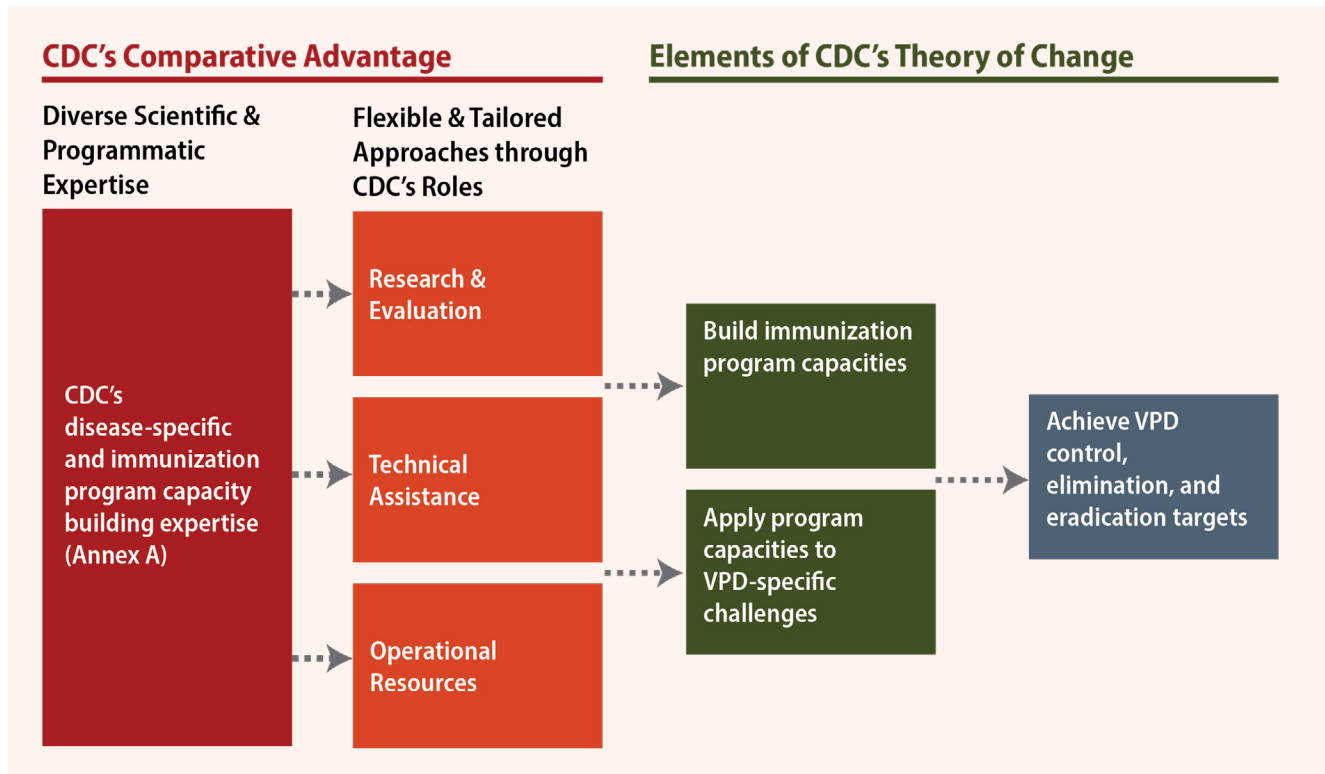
CDC's Comparative Advantage

Elements of CDC's Theory of Change

Diverse Scientific & Programmatic Expertise

Flexible & Tailored Approaches through CDC's Roles

CDC's disease-specific and immunization program capacity building expertise (Annex A)

Research & Evaluation

Technical Assistance

Operational Resources

Build immunization program capacities

Apply program capacities to VPD-specific challenges

Achieve VPD control, elimination, and eradication targets